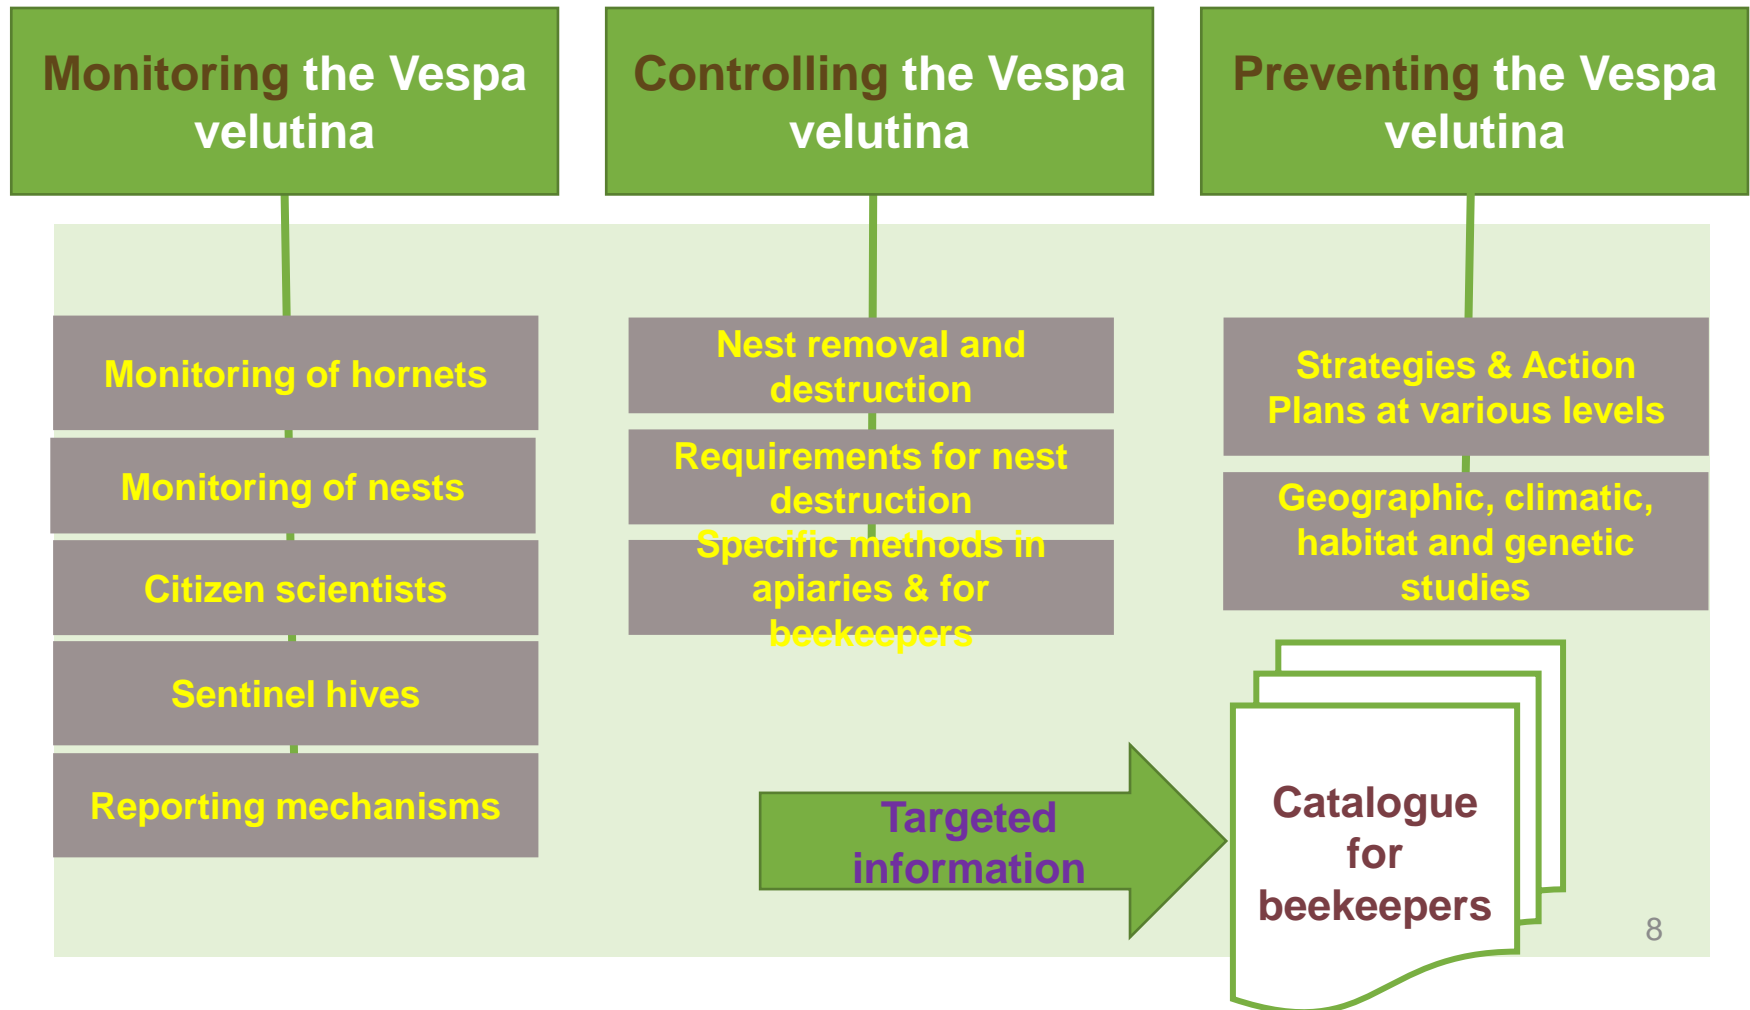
Monitoring the Vespa velutina

Monitoring of hornets

Monitoring of nests

Citizen scientists

Sentinel hives

Reporting mechanisms

Controlling the Vespa velutina

Nest removal and destruction

Requirements for nest destruction

Specific methods in apiaries & for beekeepers

Preventing the Vespa velutina

Strategies & Action Plans at various levels

Geographic, climatic, habitat and genetic studies

Targeted information

Catalogue for beekeepers

8